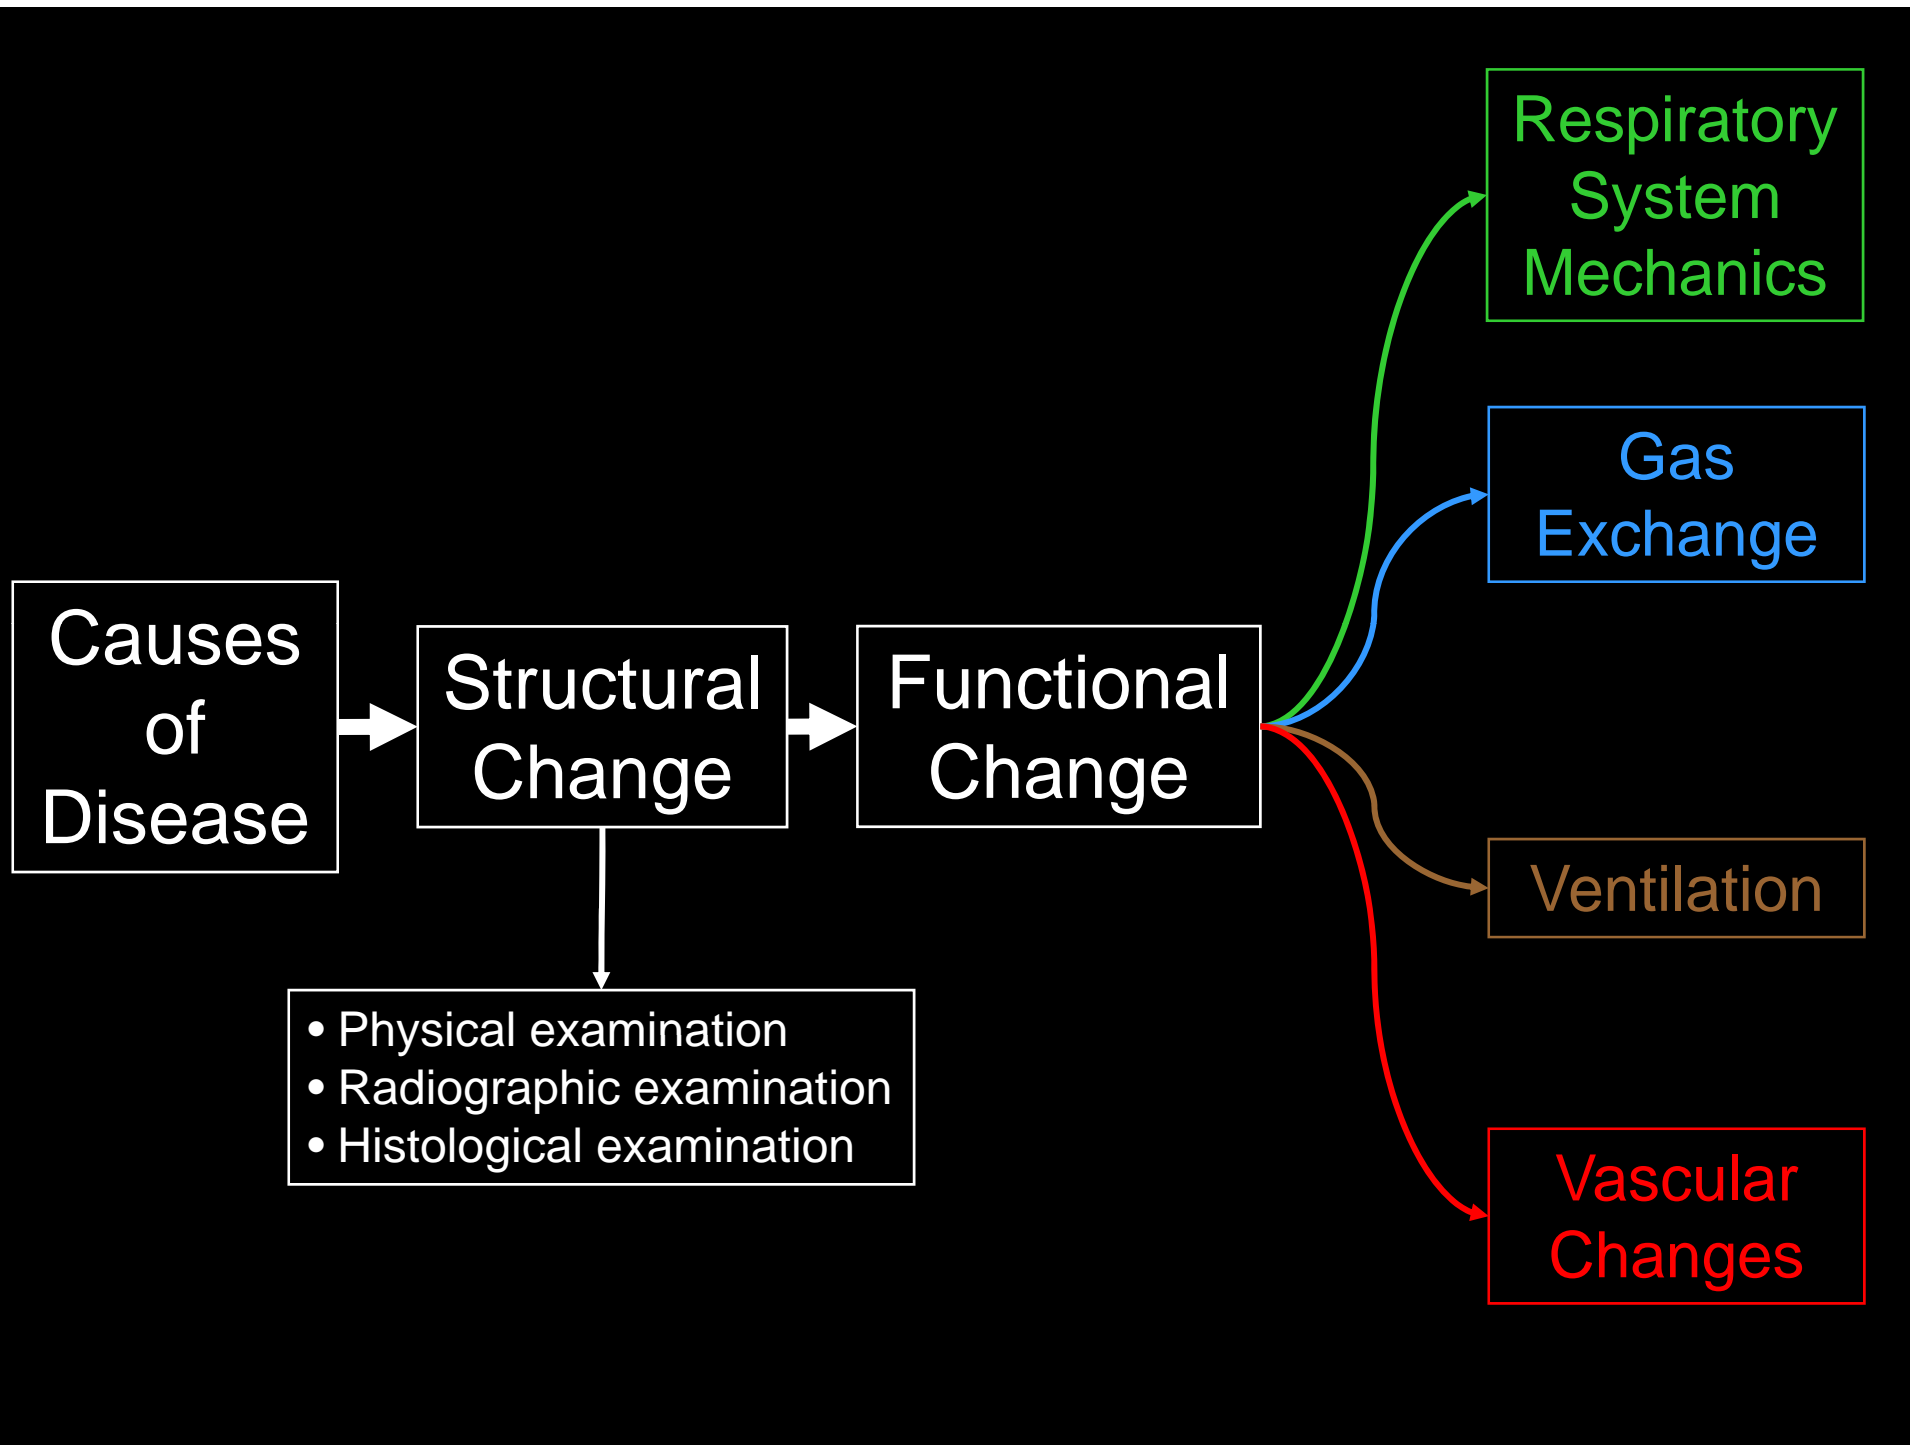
Causes of Disease

Structural Change

Functional Change

Respiratory System Mechanics

Gas Exchange

Ventilation

Vascular Changes

• Physical examination
• Radiographic examination
• Histological examination